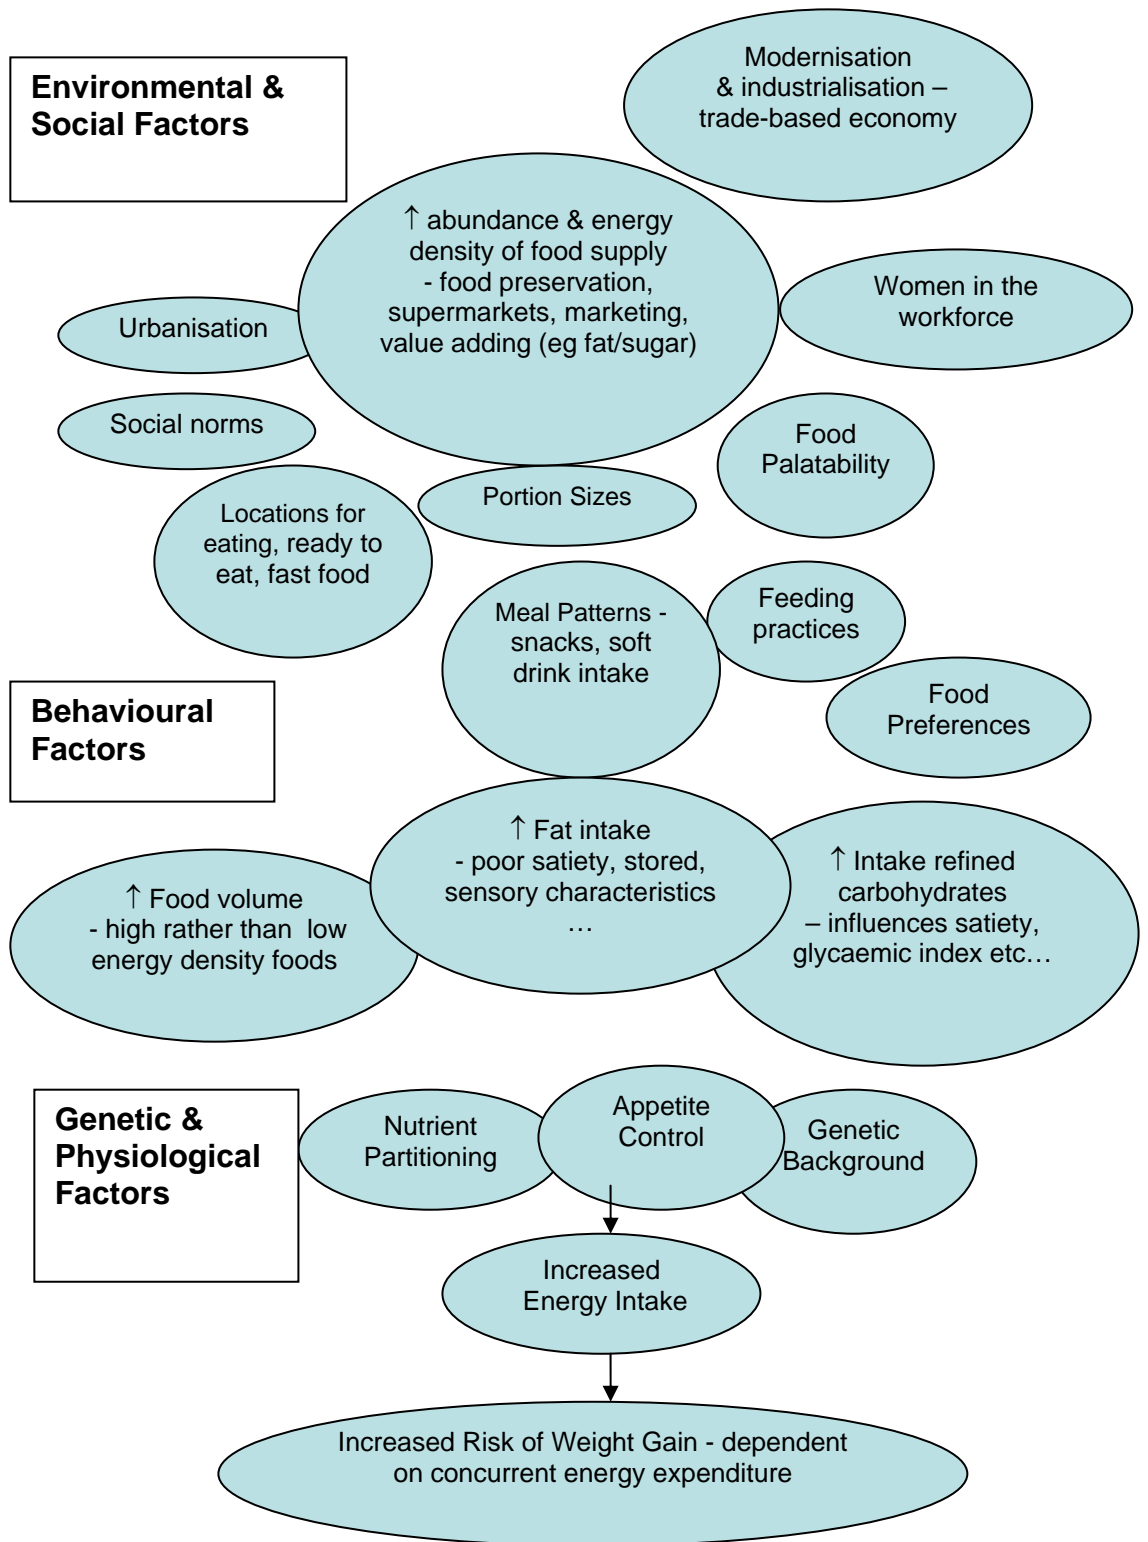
Environmental & Social Factors

Modernisation & industrialisation – trade-based economy

↑ abundance & energy density of food supply - food preservation, supermarkets, marketing, value adding (eg fat/sugar)

Women in the workforce

Urbanisation

Social norms

Food Palatability

Portion Sizes

Locations for eating, ready to eat, fast food

Meal Patterns - snacks, soft drink intake

Feeding practices

Food Preferences

Behavioural Factors

↑ Fat intake - poor satiety, stored, sensory characteristics …

↑ Intake refined carbohydrates – influences satiety, glycaemic index etc…

↑ Food volume - high rather than low energy density foods

Genetic & Physiological Factors

Nutrient Partitioning

Appetite Control

Genetic Background

Increased Energy Intake

Increased Risk of Weight Gain - dependent on concurrent energy expenditure